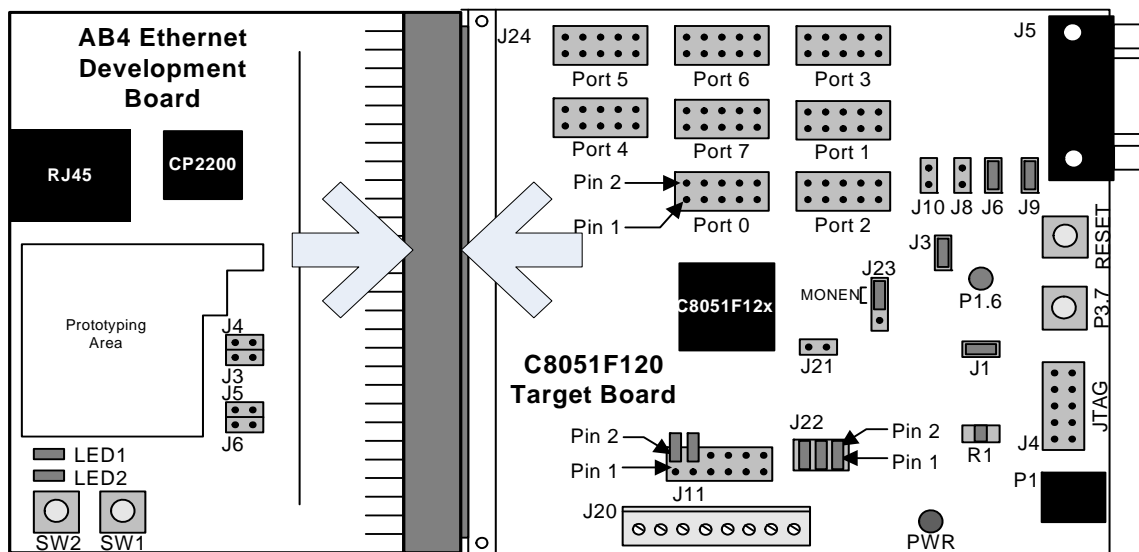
AB4 Ethernet Development Board

RJ45

CP2200

Prototyping Area

J4

J3

J5

J6

LED1

LED2

SW2

SW1

J24

Port 5

Port 6

Port 3

Port 4

Port 7

Port 1

Pin 2

Pin 1

Port 0

Port 2

J5

J10

J8

J6

J9

RESET

J3

J23

MONEN

C8051F12x

P1.6

P3.7

J21

J1

C8051F120 Target Board

JTAG

J22

Pin 2

Pin 1

Pin 2

Pin 1

J11

R1

J4

P1

J20

PWR